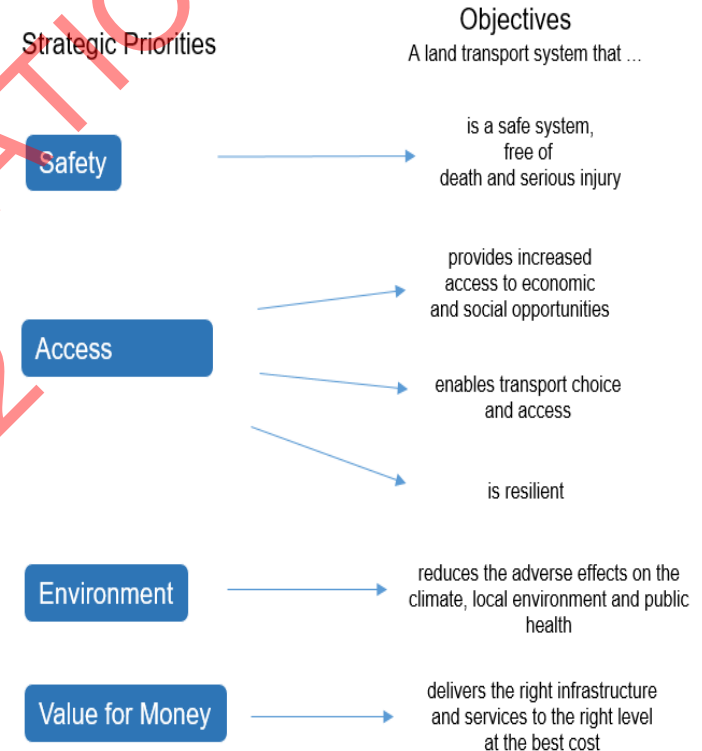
Strategic Priorities

Objectives

A land transport system that …

Safety

is a safe system, free of death and serious injury

Access

provides increased access to economic and social opportunities

enables transport choice and access

is resilient

Environment

reduces the adverse effects on the climate, local environment and public health

Value for Money

delivers the right infrastructure and services to the right level at the best cost

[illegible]